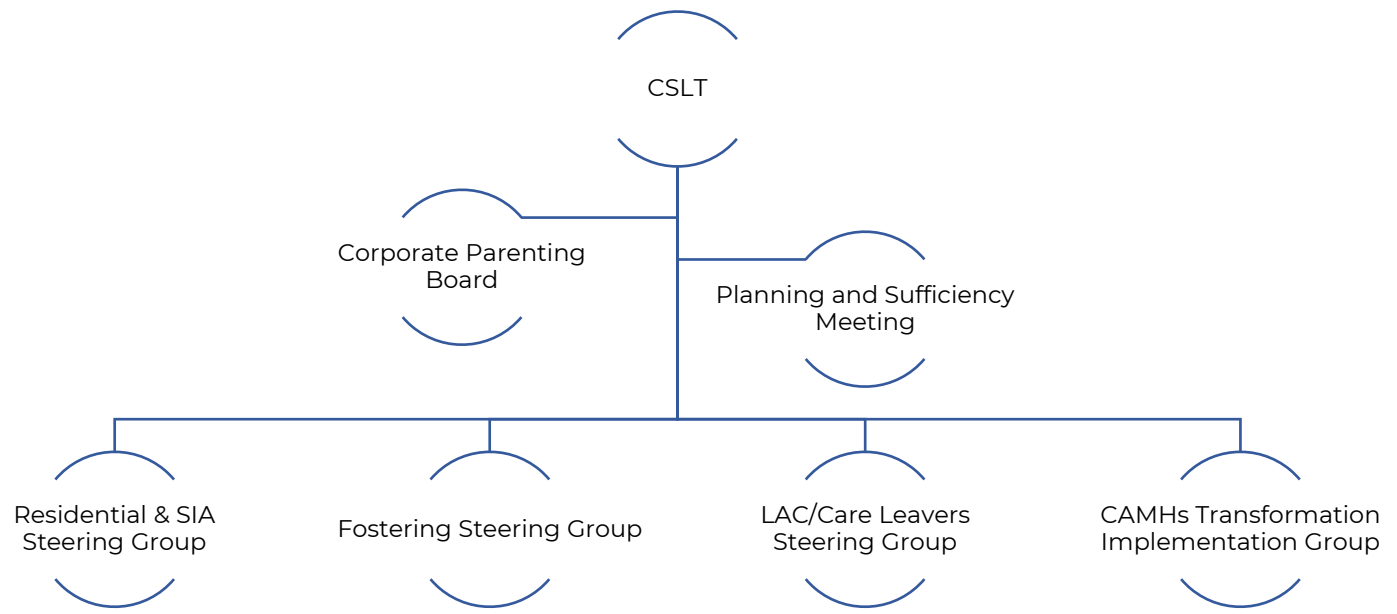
CSLT

Corporate Parenting Board

Planning and Sufficiency Meeting

Residential & SIA Steering Group

Fostering Steering Group

LAC/Care Leavers Steering Group

CAMHs Transformation Implementation Group